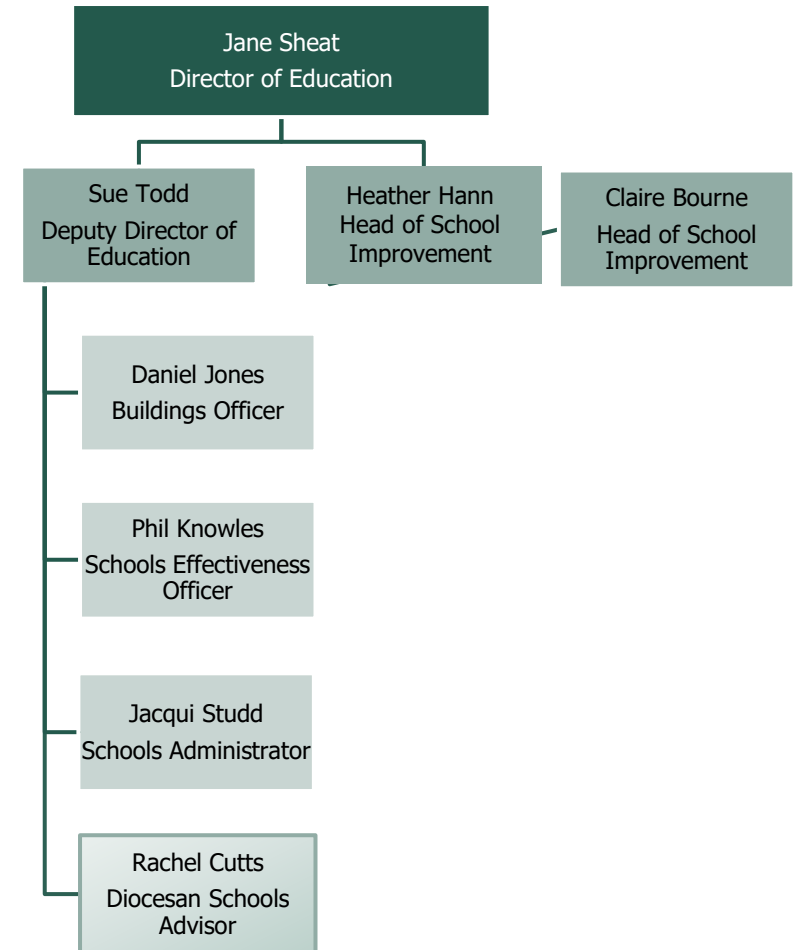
Jane Sheat
Director of Education

Sue Todd
Deputy Director of Education

Heather Hann
Head of School Improvement

Claire Bourne
Head of School Improvement

Daniel Jones
Buildings Officer

Phil Knowles
Schools Effectiveness Officer

Jacqui Studd
Schools Administrator

Rachel Cutts
Diocesan Schools Advisor